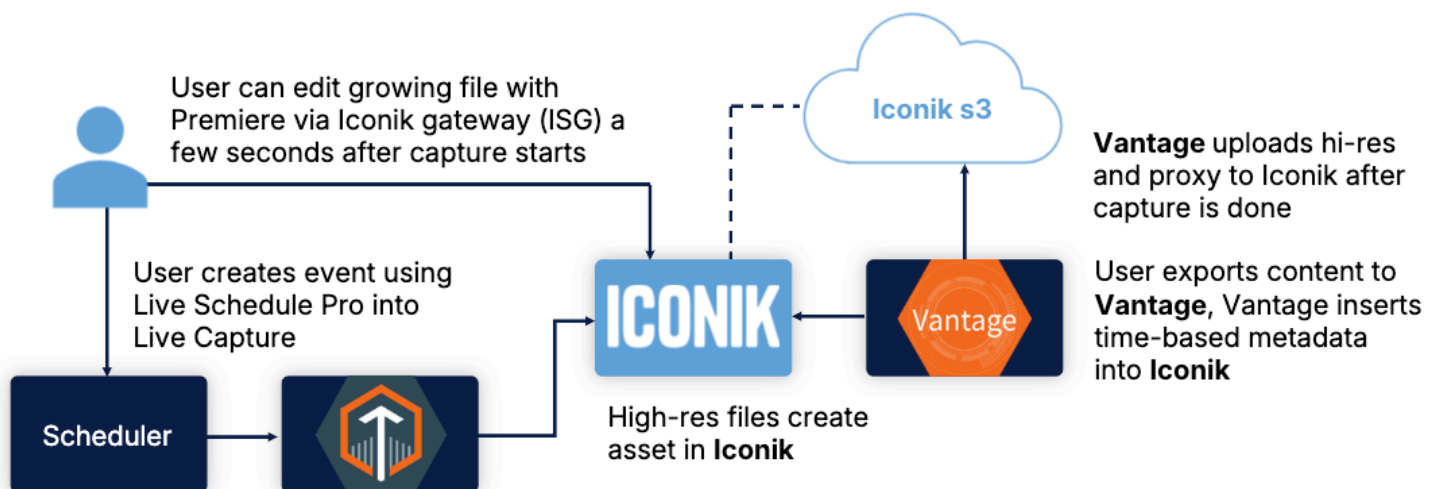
User can edit growing file with Premiere via Iconik gateway (ISG) a few seconds after capture starts

Iconik s3

Vantage uploads hi-res and proxy to Iconik after capture is done

User creates event using Live Schedule Pro into Live Capture

ICONIK

Vantage

User exports content to Vantage, Vantage inserts time-based metadata into Iconik

Scheduler

High-res files create asset in Iconik